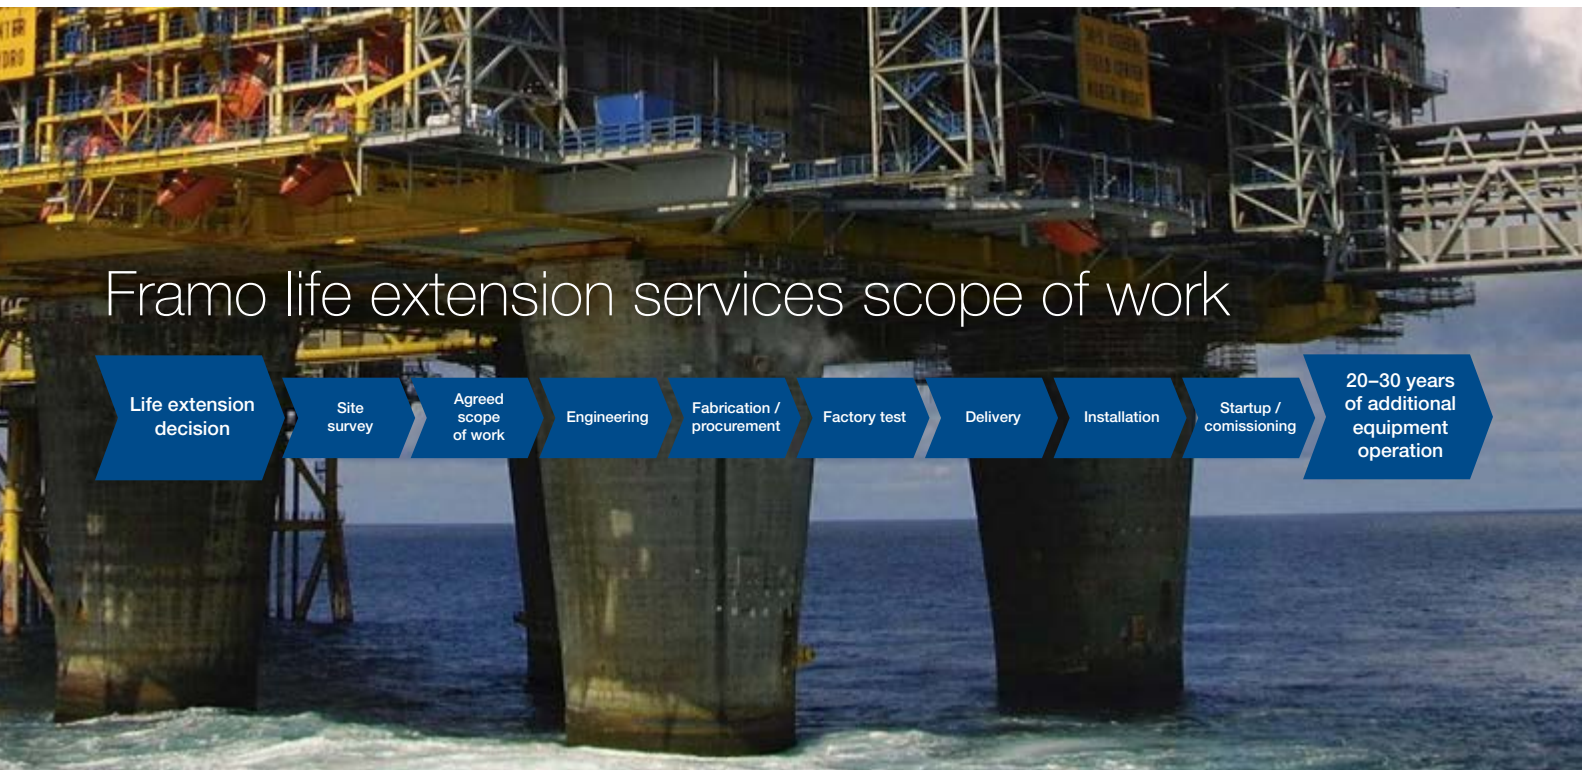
Framo life extension services scope of work

Life extension decision

Site survey

Agreed scope of work

Engineering

Fabrication / procurement

Factory test

Delivery

Installation

Startup / comissioning

20–30 years of additional equipment operation